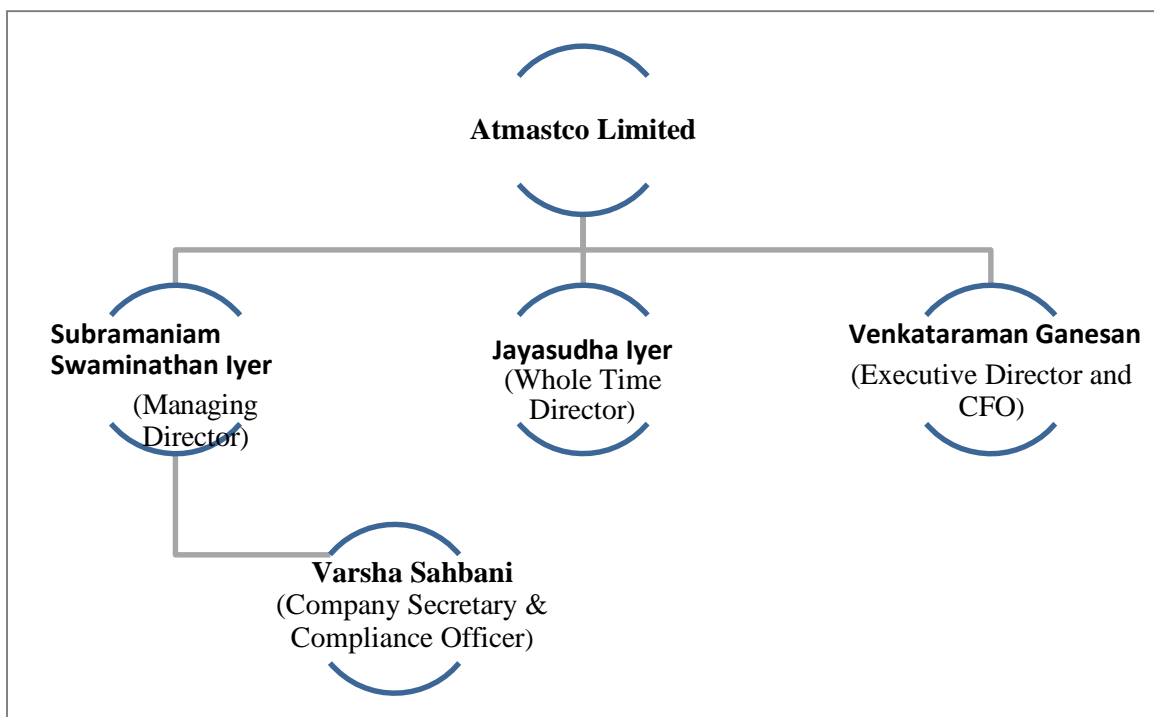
Atmastco Limited

Subramaniam Swaminathan Iyer
(Managing Director)

Jayasudha Iyer
(Whole Time Director)

Venkataraman Ganesan
(Executive Director and CFO)

Varsha Sahbani
(Company Secretary & Compliance Officer)